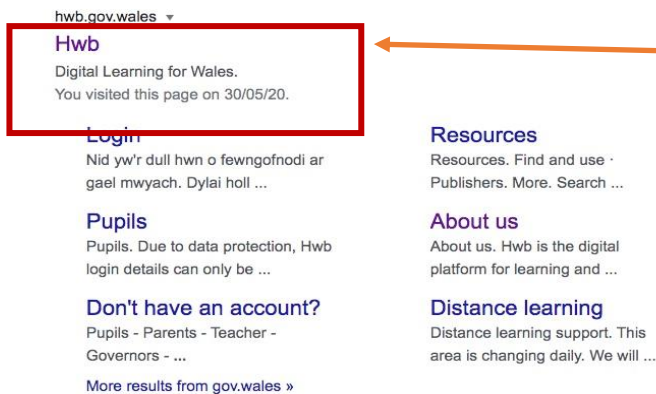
hwb.gov.wales ▾

Hwb
Digital Learning for Wales.
You visited this page on 30/05/20.

Login
Nid yw'r dull hwn o fewngofnodi ar gael mwyach. Dylai holl ...

Pupils
Pupils. Due to data protection, Hwb login details can only be ...

Don't have an account?
Pupils - Parents - Teacher - Governors - ...

More results from gov.wales »

Resources
Resources. Find and use · Publishers. More. Search ...

About us
About us. Hwb is the digital platform for learning and ...

Distance learning
Distance learning support. This area is changing daily. We will ...